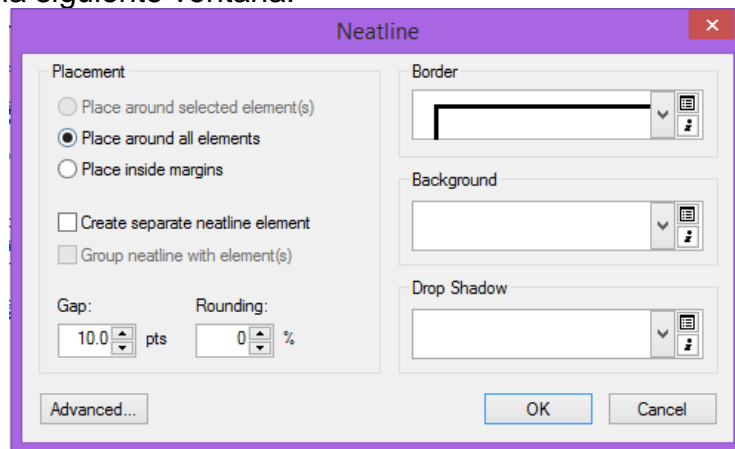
la siguiente ventana:

Neatline

Placement

Place around selected element(s)

Place around all elements

Place inside margins

Create separate neatline element

Group neatline with element(s)

Gap:

10.0 pts

Rounding:

0 %

Border

Background

Drop Shadow

Advanced...

OK

Cancel